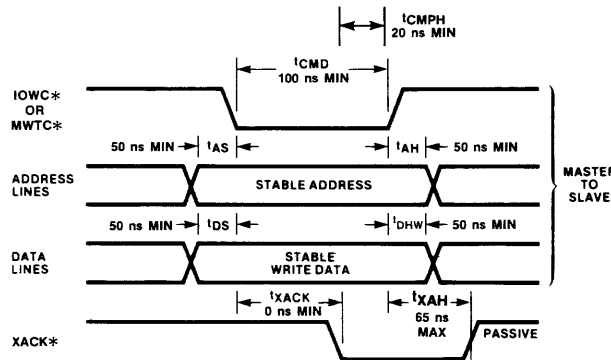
$t_{CMPH}$
20 ns MIN

$t_{CMD}$
100 ns MIN

IOWC*
OR
MWTC*

50 ns MIN $t_{AS}$ $t_{AH}$ 50 ns MIN

ADDRESS LINES
STABLE ADDRESS

MASTER TO SLAVE

50 ns MIN $t_{DS}$ $t_{DHW}$ 50 ns MIN

DATA LINES
STABLE WRITE DATA

$t_{XACK}$
0 ns MIN

$t_{XAH}$
65 ns MAX

PASSIVE

XACK*